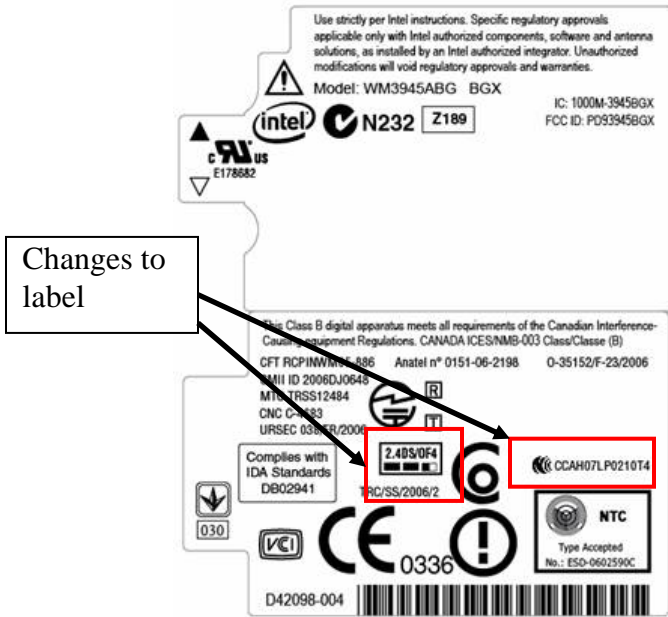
Use strictly per Intel instructions. Specific regulatory approvals applicable only with Intel authorized components, software and antenna solutions, as installed by an Intel authorized integrator. Unauthorized modifications will void regulatory approvals and warranties.

Model: WM3945ABG BGX

intel N232 Z189

IC: 1000M-3945BGX
FCC ID: PD93945BGX

c US
E178682

Changes to label

This Class B digital apparatus meets all requirements of the Canadian Interference-Causing Equipment Regulations. CANADA ICES/NMB-003 Class/Classe (B)

CFT RCPINWM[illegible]886 Anatel nº 0151-06-2198 O-35152/F-23/2006

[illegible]MII ID 2006DJ0648
MT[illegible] TRSS12484
CNC C-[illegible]83
URSEC 03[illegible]R/2006

R
T

Complies with IDA Standards DB02941

2.4DS/OF4

TRC/SS/2006/2

CCAH07LP0210T4

NTC
Type Accepted
No.: ESD-0602590C

030

0336

D42098-004